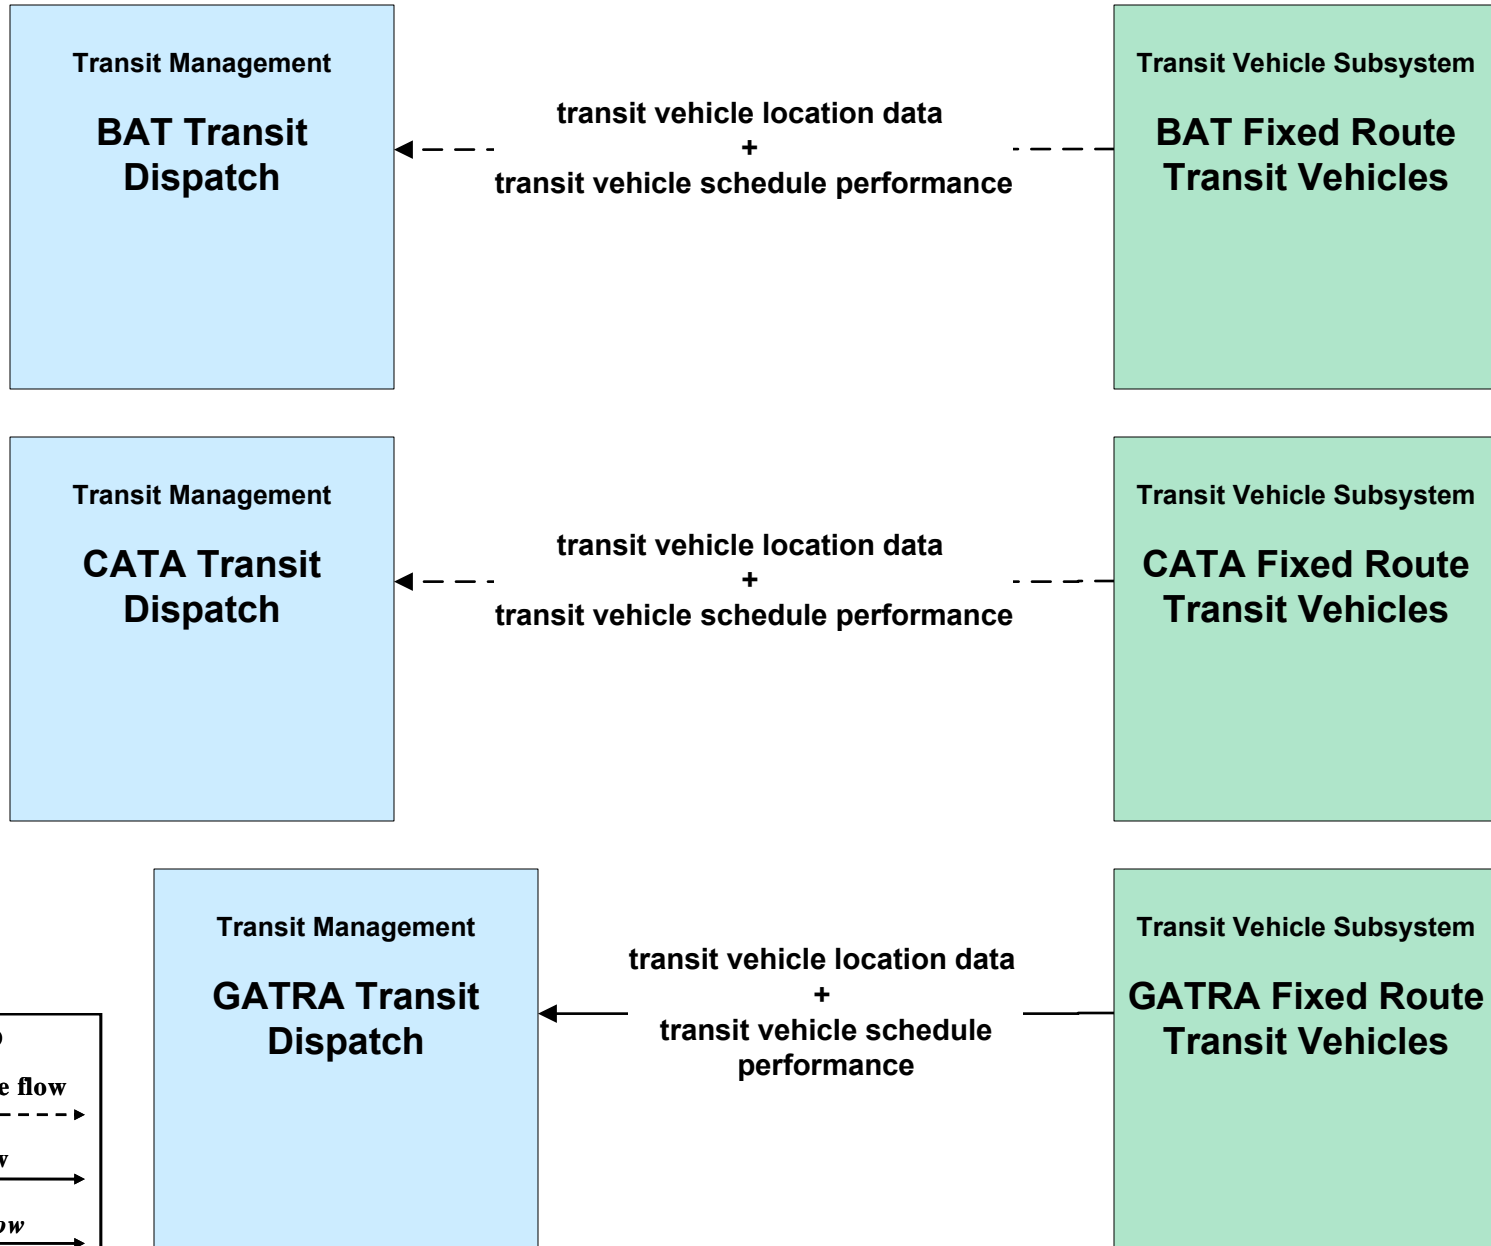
Transit Management

BAT Transit Dispatch

transit vehicle location data
+
transit vehicle schedule performance

Transit Vehicle Subsystem

BAT Fixed Route Transit Vehicles

Transit Management

CATA Transit Dispatch

transit vehicle location data
+
transit vehicle schedule performance

Transit Vehicle Subsystem

CATA Fixed Route Transit Vehicles

Transit Management

GATRA Transit Dispatch

transit vehicle location data
+
transit vehicle schedule performance

Transit Vehicle Subsystem

GATRA Fixed Route Transit Vehicles

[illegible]
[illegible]e flow
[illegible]w
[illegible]ow